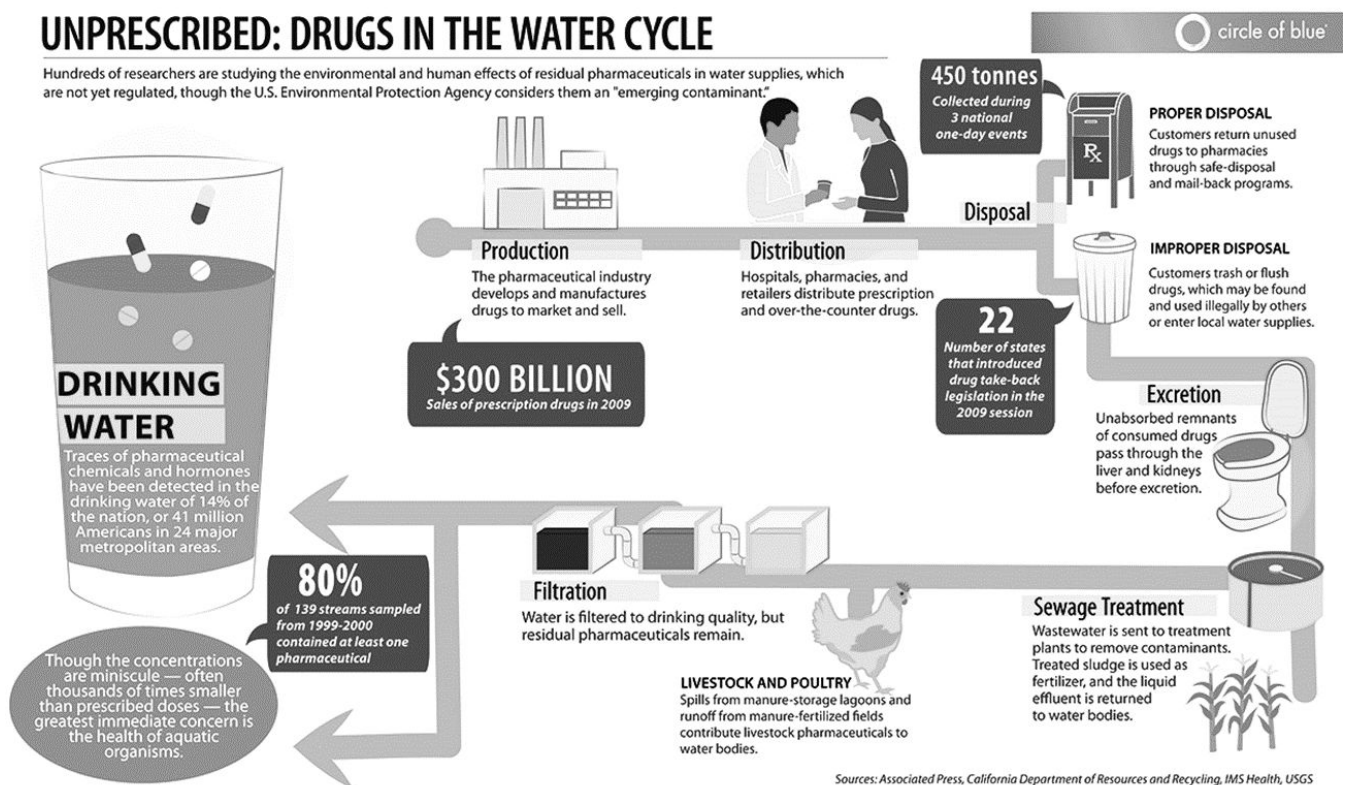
UNPRESCRIBED: DRUGS IN THE WATER CYCLE

circle of blue

Hundreds of researchers are studying the environmental and human effects of residual pharmaceuticals in water supplies, which are not yet regulated, though the U.S. Environmental Protection Agency considers them an "emerging contaminant."

450 tonnes
Collected during 3 national one-day events

Rx

PROPER DISPOSAL
Customers return unused drugs to pharmacies through safe-disposal and mail-back programs.

Disposal

IMPROPER DISPOSAL
Customers trash or flush drugs, which may be found and used illegally by others or enter local water supplies.

Production
The pharmaceutical industry develops and manufactures drugs to market and sell.

Distribution
Hospitals, pharmacies, and retailers distribute prescription and over-the-counter drugs.

$300 BILLION
Sales of prescription drugs in 2009

22
Number of states that introduced drug take-back legislation in the 2009 session

Excretion
Unabsorbed remnants of consumed drugs pass through the liver and kidneys before excretion.

DRINKING WATER
Traces of pharmaceutical chemicals and hormones have been detected in the drinking water of 14% of the nation, or 41 million Americans in 24 major metropolitan areas.

80%
of 139 streams sampled from 1999-2000 contained at least one pharmaceutical

Filtration
Water is filtered to drinking quality, but residual pharmaceuticals remain.

Sewage Treatment
Wastewater is sent to treatment plants to remove contaminants. Treated sludge is used as fertilizer, and the liquid effluent is returned to water bodies.

Though the concentrations are miniscule — often thousands of times smaller than prescribed doses — the greatest immediate concern is the health of aquatic organisms.

LIVESTOCK AND POULTRY
Spills from manure-storage lagoons and runoff from manure-fertilized fields contribute livestock pharmaceuticals to water bodies.

Sources: Associated Press, California Department of Resources and Recycling, IMS Health, USGS